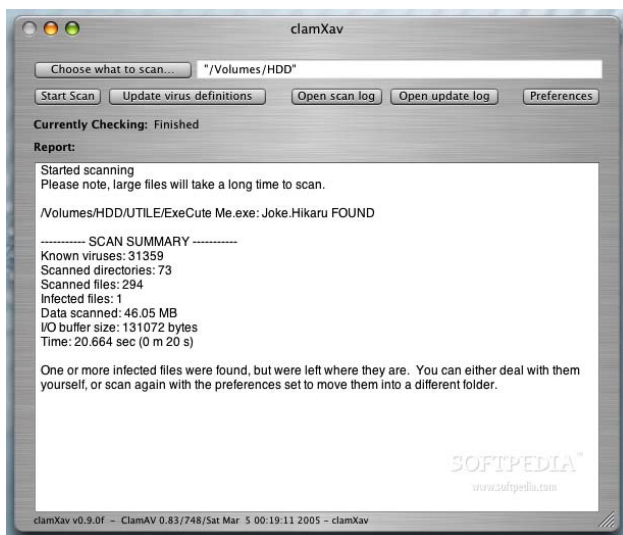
clamXav

Choose what to scan...

"/Volumes/HDD"

Start Scan

Update virus definitions

Open scan log

Open update log

Preferences

Currently Checking: Finished

Report:

Started scanning
Please note, large files will take a long time to scan.

/Volumes/HDD/UTILE/ExeCute Me.exe: Joke.Hikaru FOUND

----------- SCAN SUMMARY -----------
Known viruses: 31359
Scanned directories: 73
Scanned files: 294
Infected files: 1
Data scanned: 46.05 MB
I/O buffer size: 131072 bytes
Time: 20.664 sec (0 m 20 s)

One or more infected files were found, but were left where they are. You can either deal with them yourself, or scan again with the preferences set to move them into a different folder.

SOFTPEDIA
www.softpedia.com

clamXav v0.9.0f – ClamAV 0.83/748/Sat Mar 5 00:19:11 2005 – clamXav